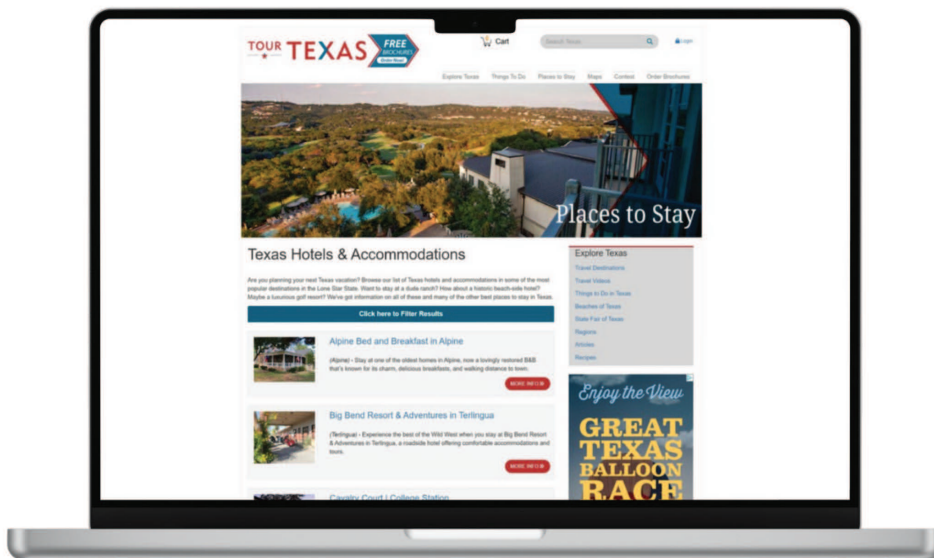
TOUR TEXAS FREE BROCHURES Order Now!

Cart

Search Texas

Login

Explore Texas Things To Do Places to Stay Maps Contest Order Brochures

Places to Stay

Texas Hotels & Accommodations

Are you planning your next Texas vacation? Browse our list of Texas hotels and accommodations in some of the most popular destinations in the Lone Star State. Want to stay at a dude ranch? How about a historic beach-side hotel? Maybe a luxurious golf resort? We've got information on all of these and many of the other best places to stay in Texas.

Click here to Filter Results

Alpine Bed and Breakfast in Alpine

(Alpine) - Stay at one of the oldest homes in Alpine, now a lovingly restored B&B that's known for its charm, delicious breakfasts, and walking distance to town.

MORE INFO

Big Bend Resort & Adventures in Terlingua

(Terlingua) - Experience the best of the Wild West when you stay at Big Bend Resort & Adventures in Terlingua, a roadside hotel offering comfortable accommodations and tours.

MORE INFO

Cavalry Court | College Station

Explore Texas

Travel Destinations

Travel Videos

Things to Do in Texas

Beaches of Texas

State Fair of Texas

Regions

Articles

Recipes

Enjoy the View

GREAT TEXAS BALLOON RACE